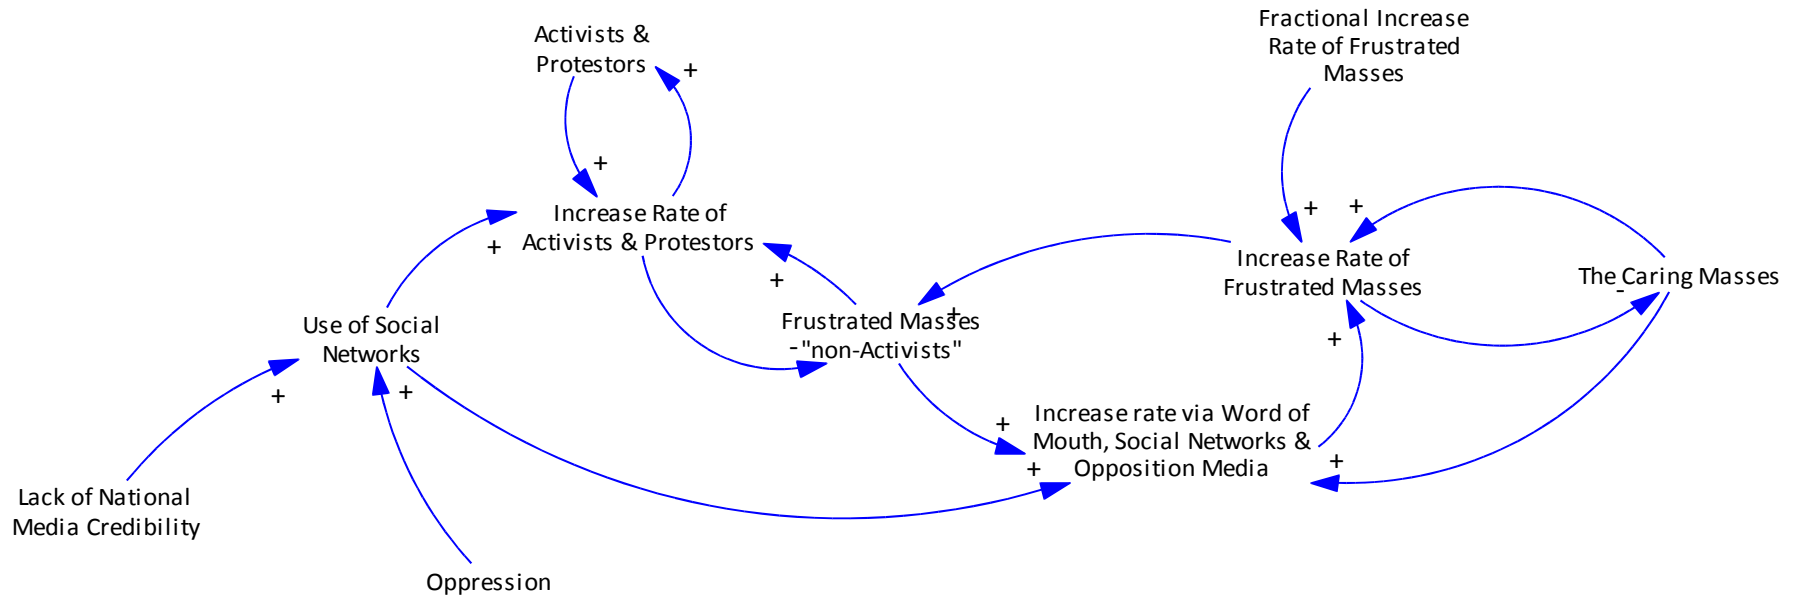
Activists & Protestors

+

+

Fractional Increase Rate of Frustrated Masses

Increase Rate of Activists & Protestors

+

+

+

+

Increase Rate of Frustrated Masses

The Caring Masses

-

Use of Social Networks

Frustrated Masses "non-Activists"

+

-

+

+

+

Increase rate via Word of Mouth, Social Networks & Opposition Media

+

+

+

Lack of National Media Credibility

Oppression